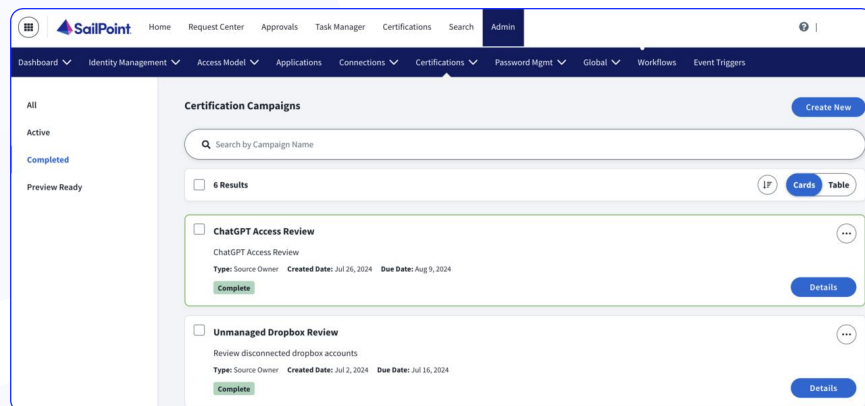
SailPoint Home Request Center Approvals Task Manager Certifications Search Admin

Dashboard Identity Management Access Model Applications Connections Certifications Password Mgmt Global Workflows Event Triggers

All
Active
Completed
Preview Ready

Certification Campaigns

Create New

Search by Campaign Name

6 Results

Cards Table

ChatGPT Access Review
ChatGPT Access Review
Type: Source Owner Created Date: Jul 26, 2024 Due Date: Aug 9, 2024
Complete
Details

Unmanaged Dropbox Review
Review disconnected dropbox accounts
Type: Source Owner Created Date: Jul 2, 2024 Due Date: Jul 16, 2024
Complete
Details